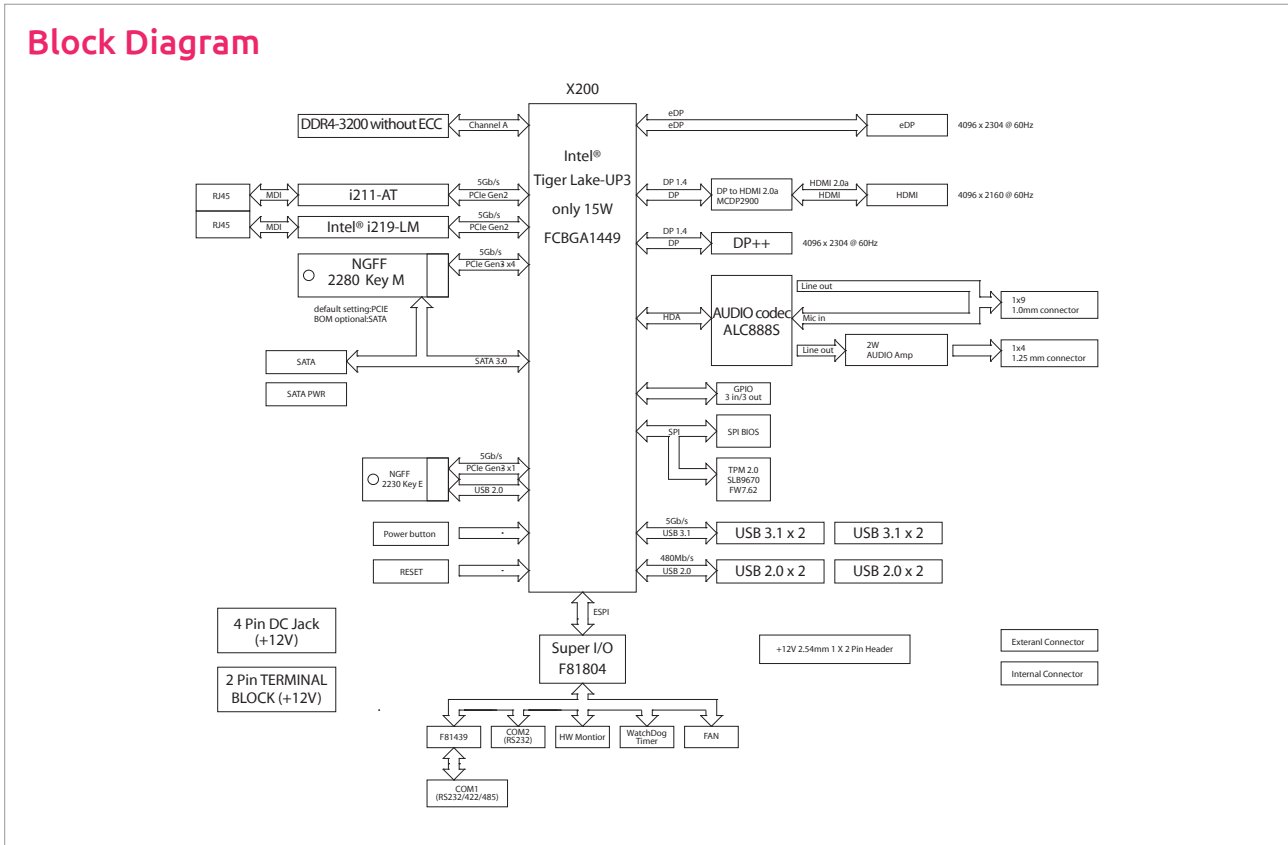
Block Diagram

X200

DDR4-3200 without ECC
Channel A

Intel®
Tiger Lake-UP3
only 15W
FCBGA1449

eDP
eDP
eDP
4096 x 2304 @ 60Hz

RJ45
MDI
i211-AT
5Gb/s
PCIe Gen2

RJ45
MDI
Intel® i219-LM
5Gb/s
PCIe Gen2

DP 1.4
DP
DP to HDMI 2.0a
MCDP2900
HDMI 2.0a
HDMI
HDMI
4096 x 2160 @ 60Hz

NGFF
2280 Key M
5Gb/s
PCIe Gen3 x4

DP 1.4
DP
DP++
4096 x 2304 @ 60Hz

default setting:PCIE
BOM optional:SATA

HDA
AUDIO codec
ALC888S
Line out
Mic in
1x9
1.0mm connector
Line out
2W
AUDIO Amp
1x4
1.25 mm connector

SATA
SATA 3.0
SATA PWR

GPIO
3 in/3 out

SPI
SPI BIOS
TPM 2.0
SLB9670
FW7.62

NGFF
2230 Key E
5Gb/s
PCIe Gen3 x1
USB 2.0

Power button
-
5Gb/s
USB 3.1
USB 3.1 x 2
USB 3.1 x 2

RESET
-
480Mb/s
USB 2.0
USB 2.0 x 2
USB 2.0 x 2

4 Pin DC Jack
(+12V)

2 Pin TERMINAL
BLOCK (+12V)

ESPI
Super I/O
F81804

+12V 2.54mm 1 X 2 Pin Header

Exteranl Connector
Internal Connector

F81439
COM2
(RS232)
HW Montior
WatchDog
Timer
FAN

COM1
(RS232/422/485)